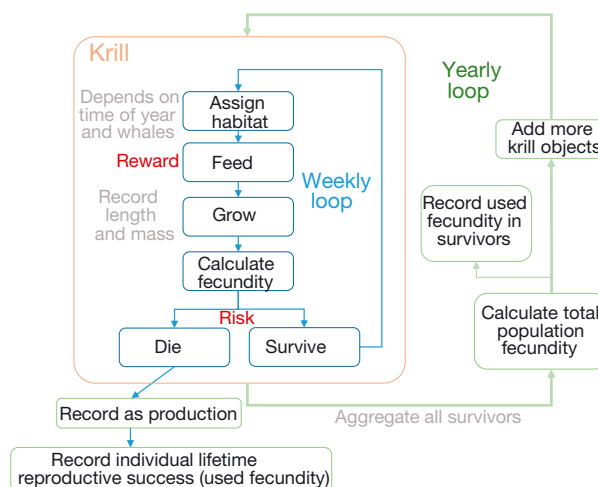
Krill

Depends on time of year and whales

Assign habitat

Reward

Feed

Record length and mass

Grow

Weekly loop

Calculate fecundity

Risk

Die

Survive

Record as production

Record individual lifetime reproductive success (used fecundity)

Yearly loop

Add more krill objects

Record used fecundity in survivors

Calculate total population fecundity

Aggregate all survivors